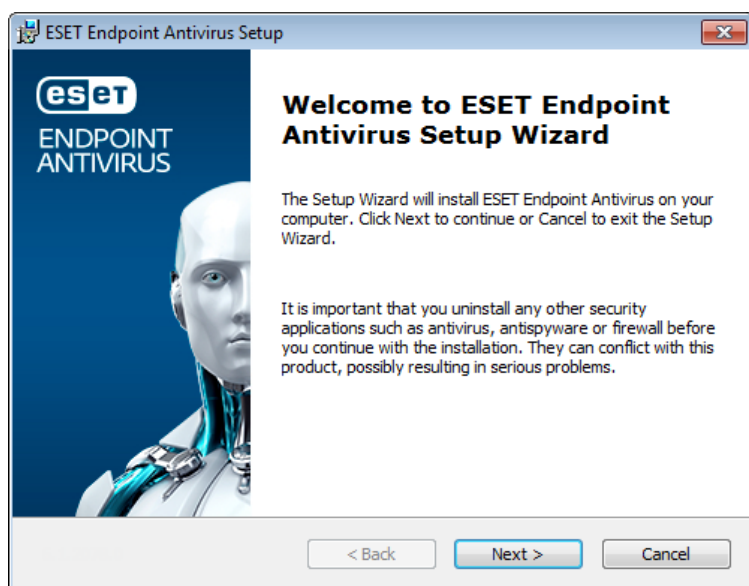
ESET Endpoint Antivirus Setup

eset
ENDPOINT ANTIVIRUS

Welcome to ESET Endpoint Antivirus Setup Wizard

The Setup Wizard will install ESET Endpoint Antivirus on your computer. Click Next to continue or Cancel to exit the Setup Wizard.

It is important that you uninstall any other security applications such as antivirus, antispyware or firewall before you continue with the installation. They can conflict with this product, possibly resulting in serious problems.

< Back
Next >
Cancel